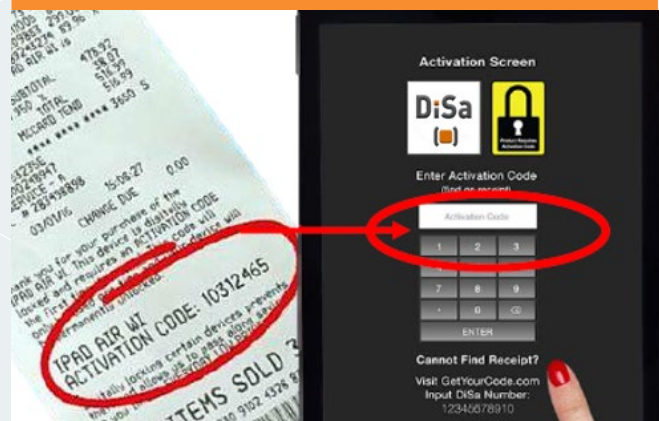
IPAD AIR WI
ACTIVATION CODE: 10312465
ITEMS SOLD 3

Activation Screen
DiSa
Product Requires Activation Code
Enter Activation Code
(find on receipt)
Activation Code
1
2
3
7
8
9
0
ENTER
Cannot Find Receipt?
Visit GetYourCode.com
Input DiSa Number:
12345678910